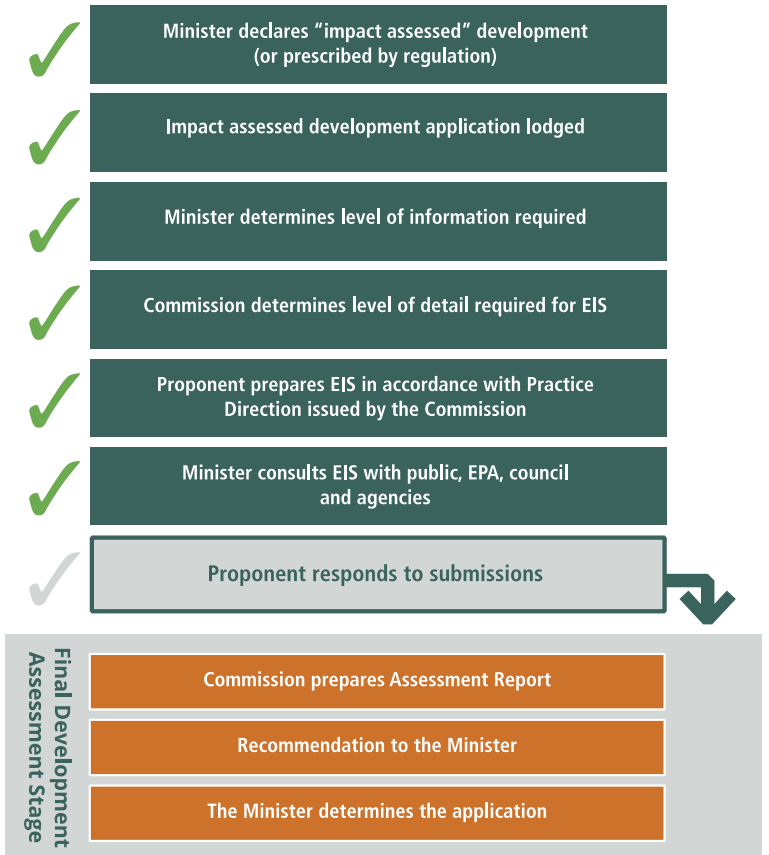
Minister declares “impact assessed” development (or prescribed by regulation)

Impact assessed development application lodged

Minister determines level of information required

Commission determines level of detail required for EIS

Proponent prepares EIS in accordance with Practice Direction issued by the Commission

Minister consults EIS with public, EPA, council and agencies

Proponent responds to submissions

Final Development Assessment Stage

Commission prepares Assessment Report

Recommendation to the Minister

The Minister determines the application